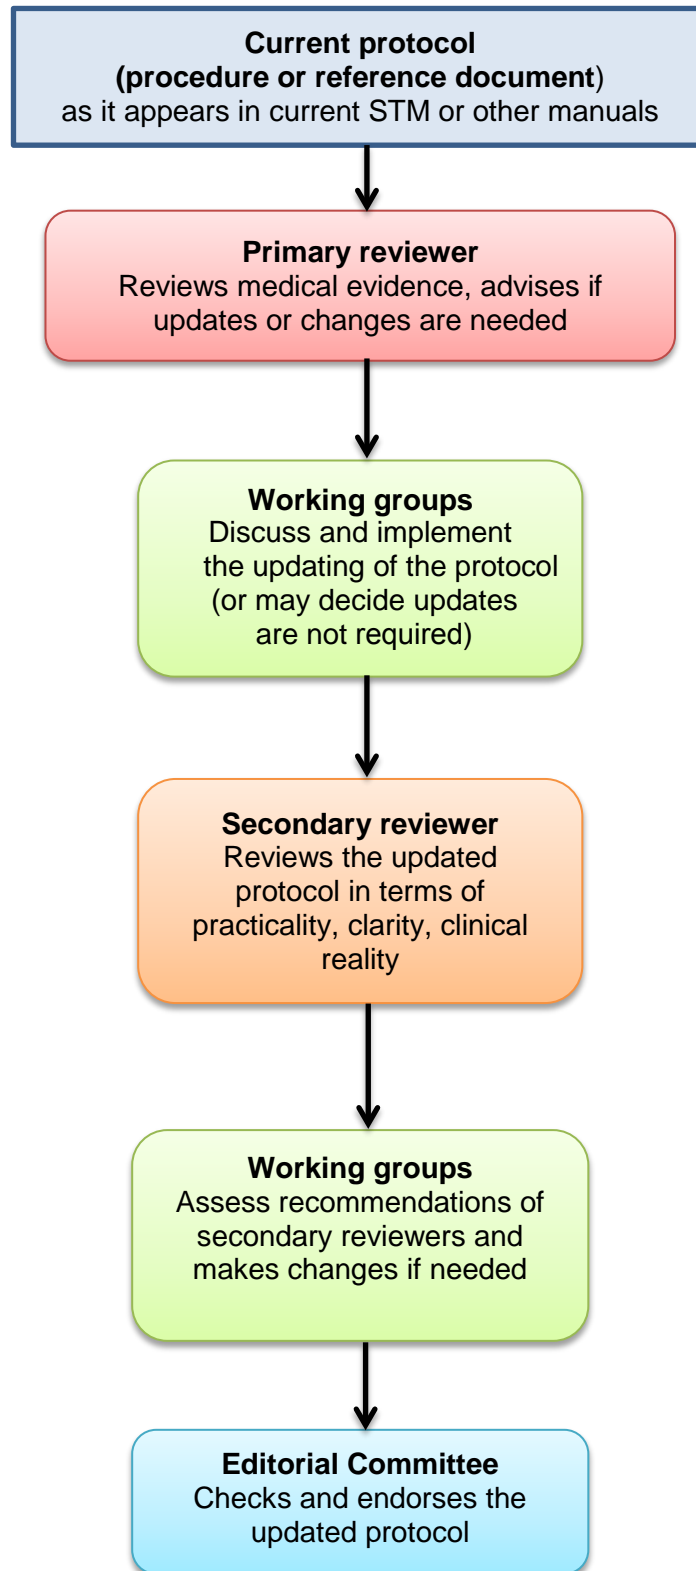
Current protocol
(procedure or reference document)
as it appears in current STM or other manuals

Primary reviewer
Reviews medical evidence, advises if updates or changes are needed

Working groups
Discuss and implement the updating of the protocol (or may decide updates are not required)

Secondary reviewer
Reviews the updated protocol in terms of practicality, clarity, clinical reality

Working groups
Assess recommendations of secondary reviewers and makes changes if needed

Editorial Committee
Checks and endorses the updated protocol